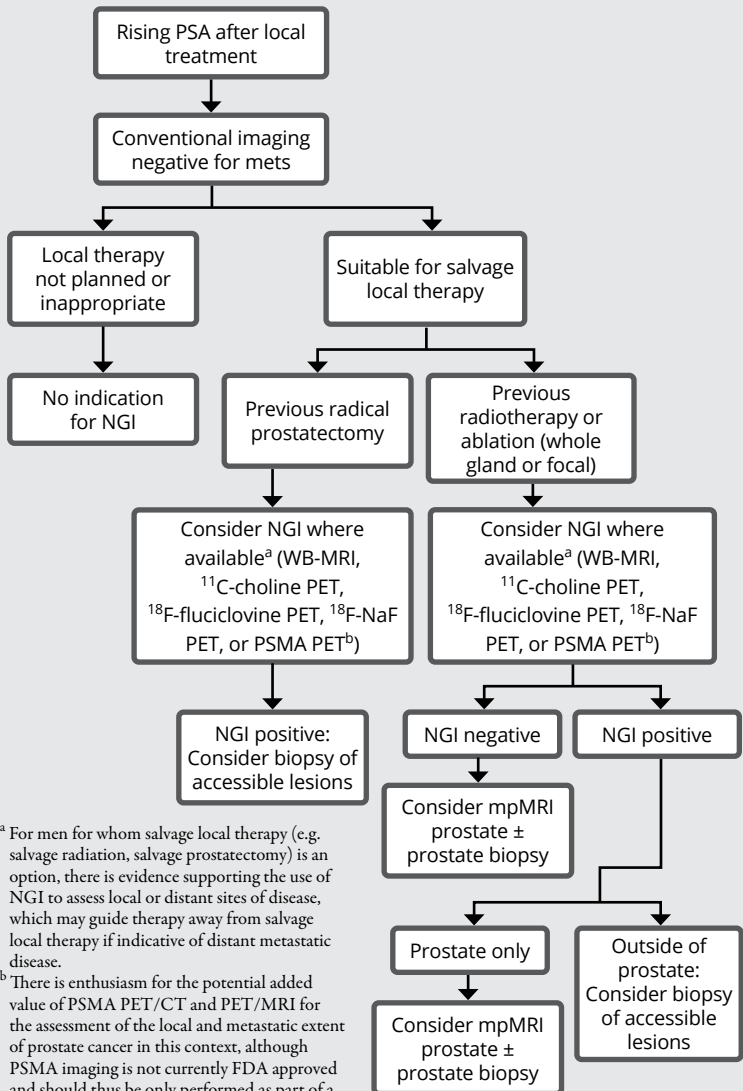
Rising PSA after local treatment

Conventional imaging negative for mets

Local therapy not planned or inappropriate

Suitable for salvage local therapy

No indication for NGI

Previous radical prostatectomy

Previous radiotherapy or ablation (whole gland or focal)

Consider NGI where available$^a$ (WB-MRI, $^{11}$C-choline PET, $^{18}$F-fluciclovine PET, $^{18}$F-NaF PET, or PSMA PET$^b$)

Consider NGI where available$^a$ (WB-MRI, $^{11}$C-choline PET, $^{18}$F-fluciclovine PET, $^{18}$F-NaF PET, or PSMA PET$^b$)

NGI positive: Consider biopsy of accessible lesions

NGI negative

NGI positive

Consider mpMRI prostate ± prostate biopsy

Prostate only

Outside of prostate: Consider biopsy of accessible lesions

Consider mpMRI prostate ± prostate biopsy

$^a$ For men for whom salvage local therapy (e.g. salvage radiation, salvage prostatectomy) is an option, there is evidence supporting the use of NGI to assess local or distant sites of disease, which may guide therapy away from salvage local therapy if indicative of distant metastatic disease.

$^b$ There is enthusiasm for the potential added value of PSMA PET/CT and PET/MRI for the assessment of the local and metastatic extent of prostate cancer in this context, although PSMA imaging is not currently FDA approved and should thus be only performed as part of a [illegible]